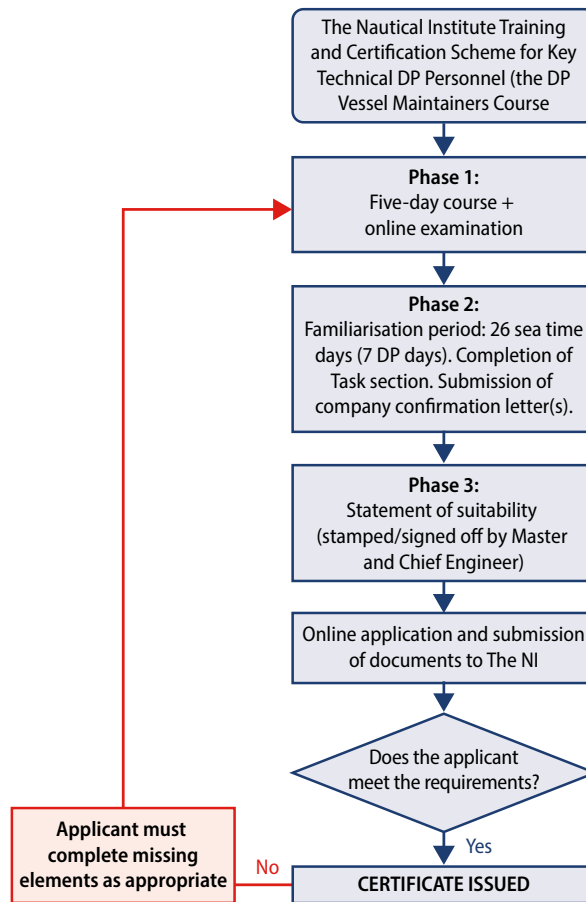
The Nautical Institute Training and Certification Scheme for Key Technical DP Personnel (the DP Vessel Maintainers Course

**Phase 1:**
Five-day course + online examination

**Phase 2:**
Familiarisation period: 26 sea time days (7 DP days). Completion of Task section. Submission of company confirmation letter(s).

**Phase 3:**
Statement of suitability (stamped/signed off by Master and Chief Engineer)

Online application and submission of documents to The NI

Does the applicant meet the requirements?

Yes

No

**Applicant must complete missing elements as appropriate**

**CERTIFICATE ISSUED**